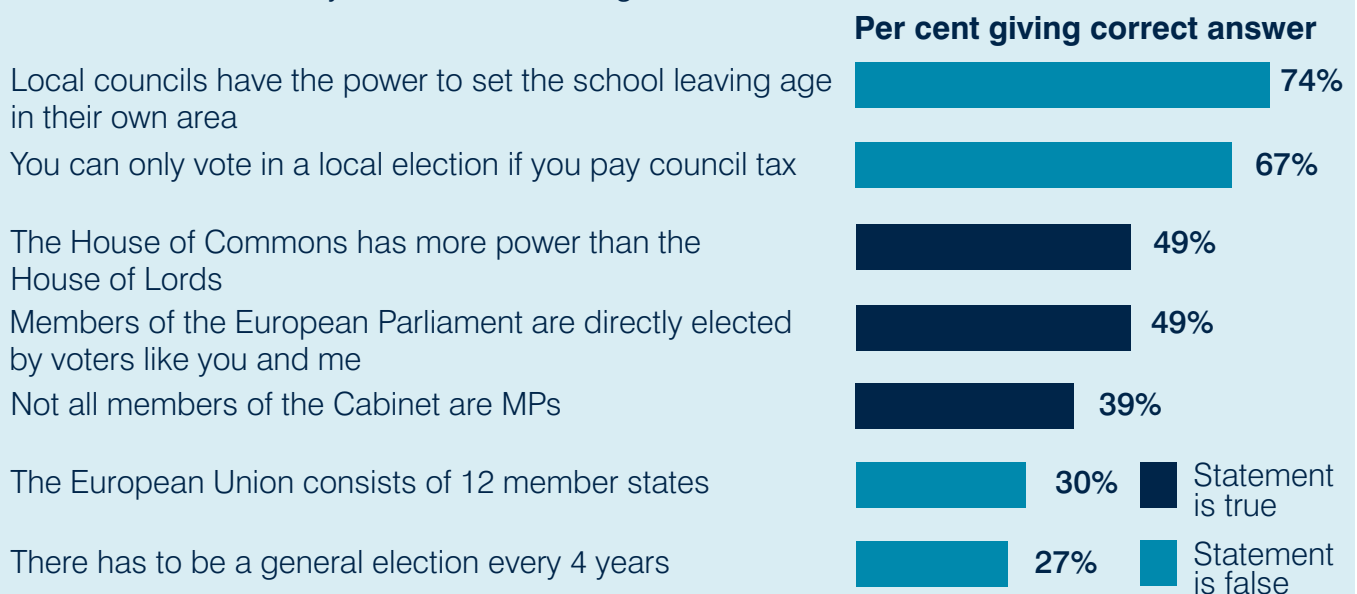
Per cent giving correct answer

Local councils have the power to set the school leaving age in their own area 74%

You can only vote in a local election if you pay council tax 67%

The House of Commons has more power than the House of Lords 49%

Members of the European Parliament are directly elected by voters like you and me 49%

Not all members of the Cabinet are MPs 39%

The European Union consists of 12 member states 30%

There has to be a general election every 4 years 27%

Statement is true

Statement is false